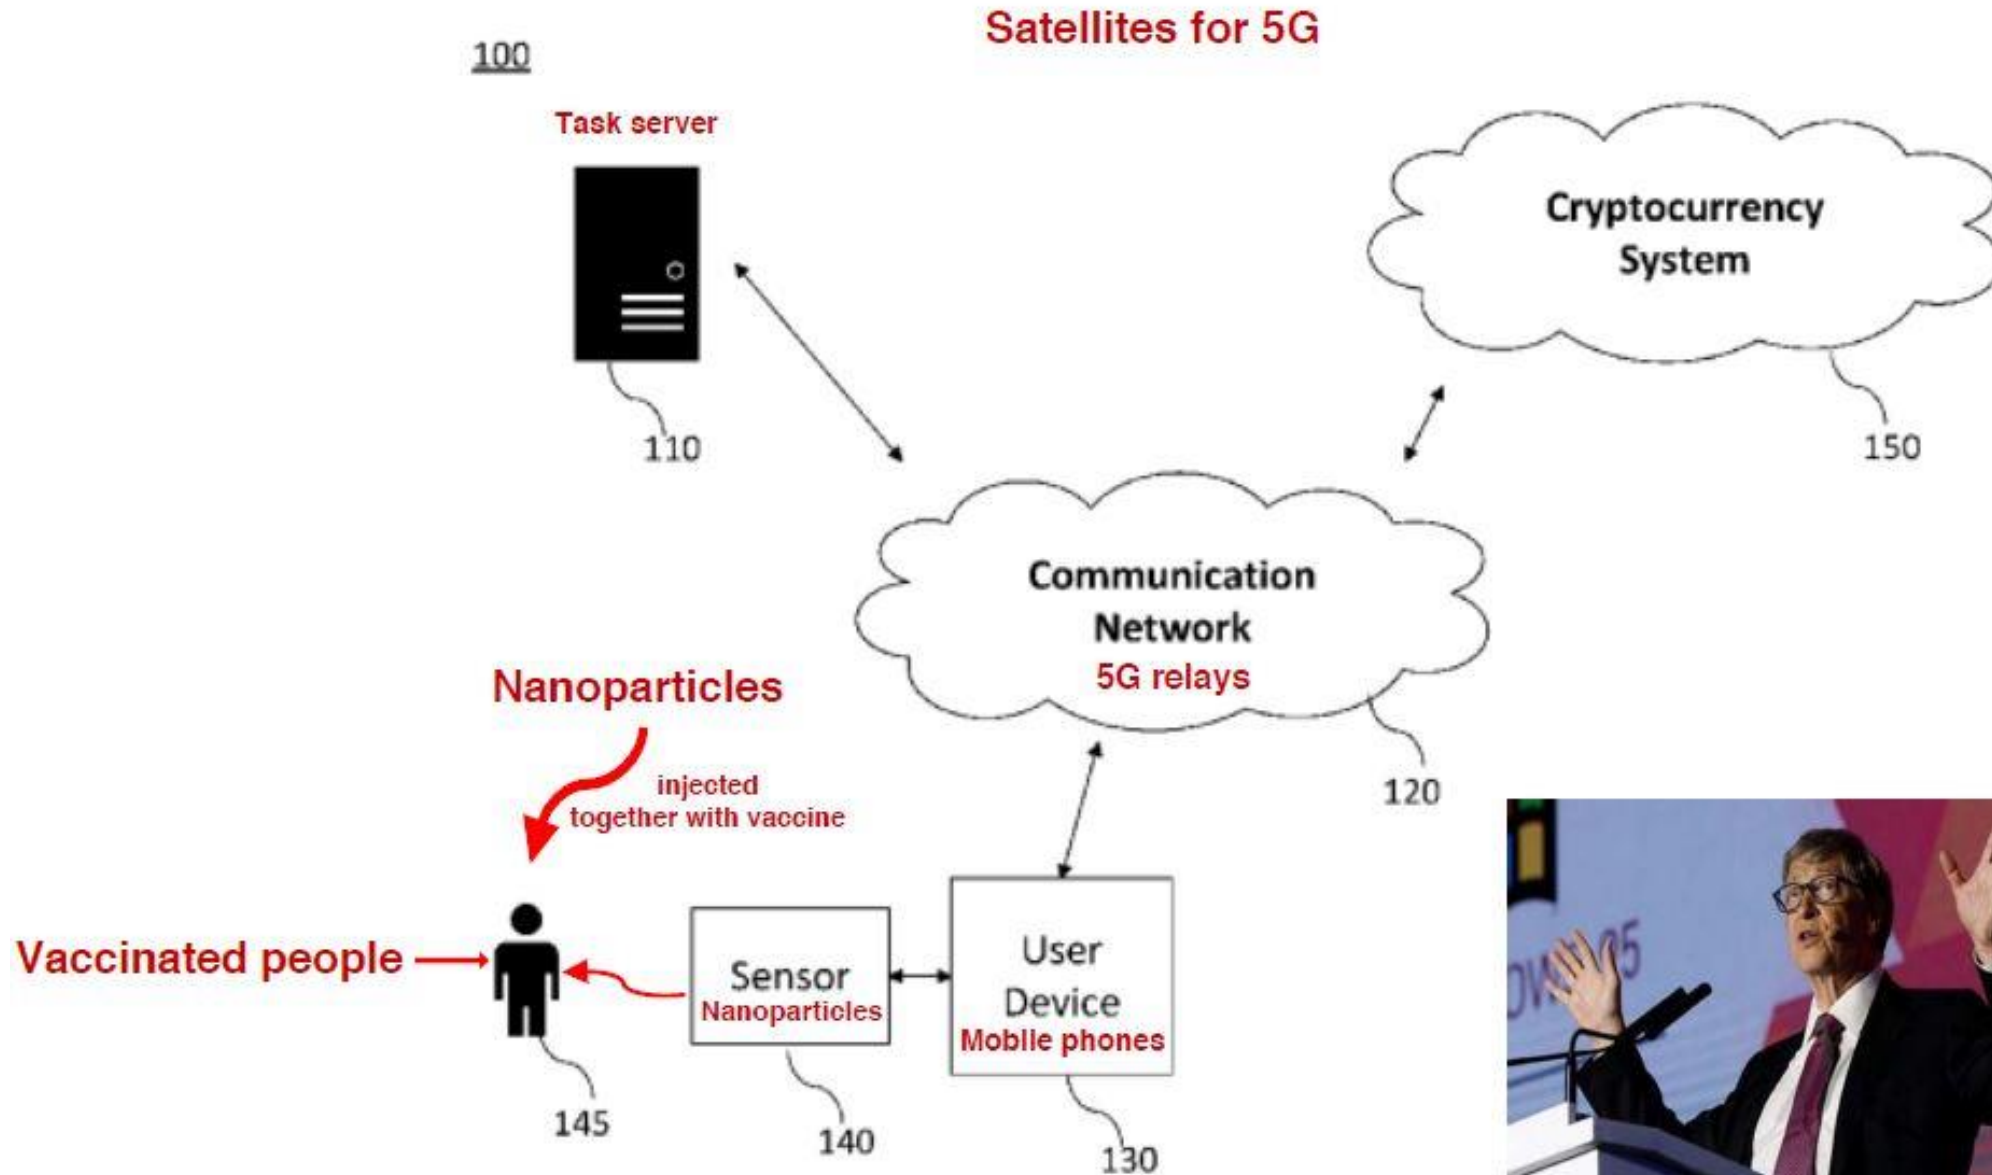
Satellites for 5G

100

Task server

110

Cryptocurrency System

150

Communication Network
5G relays

120

Nanoparticles

injected together with vaccine

Vaccinated people

Sensor
Nanoparticles

User Device
Mobile phones

145

140

130

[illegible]5